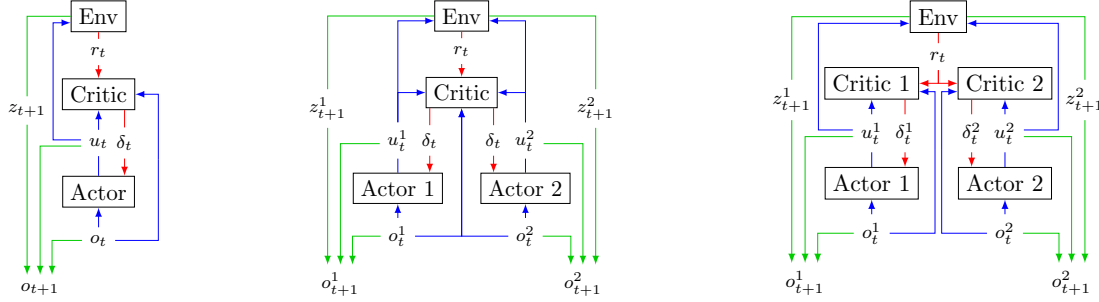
Env
$r_t$
$z_{t+1}$
Critic
$u_t$ $\delta_t$
Actor
$o_t$
$o_{t+1}$

Env
$r_t$
$z^1_{t+1}$
Critic
$z^2_{t+1}$
$u^1_t$ $\delta_t$
$\delta_t$ $u^2_t$
Actor 1
Actor 2
$o^1_t$
$o^2_t$
$o^1_{t+1}$
$o^2_{t+1}$

Env
$r_t$
$z^1_{t+1}$
Critic 1
Critic 2
$z^2_{t+1}$
$u^1_t$ $\delta^1_t$
$\delta^2_t$ $u^2_t$
Actor 1
Actor 2
$o^1_t$
$o^2_t$
$o^1_{t+1}$
$o^2_{t+1}$